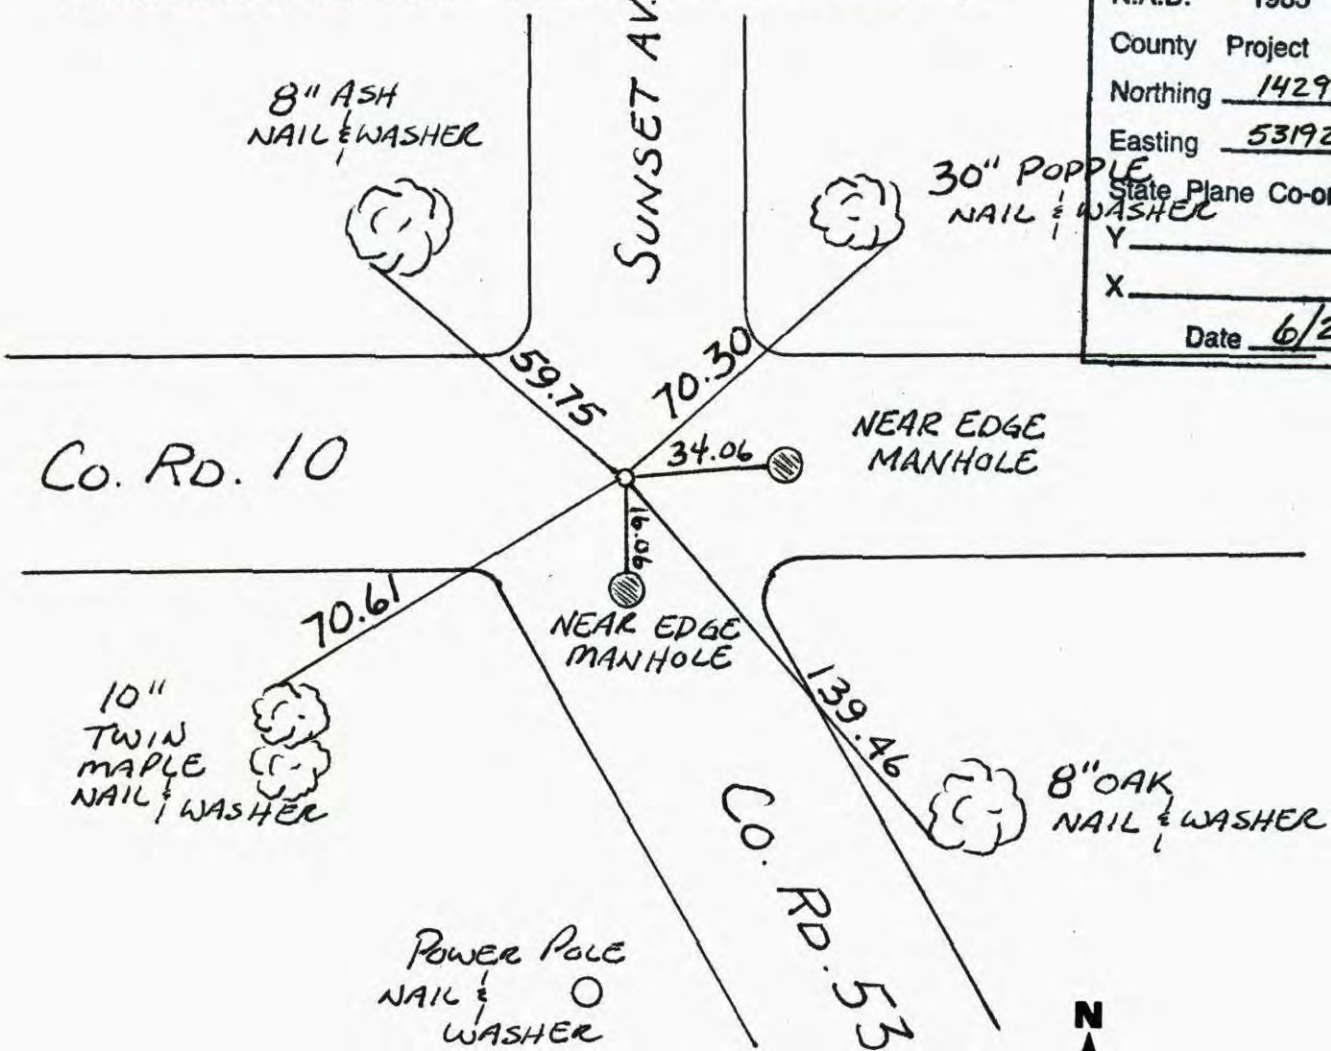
N.A.D. 1983
County Project
Northing 1429
Easting 53192
State Plane Co-or
Y
X
Date 6/2

SUNSET AV.

8" ASH
NAIL & WASHER

30" POPPLE
NAIL & WASHER

59.75
70.30
34.06

NEAR EDGE
MANHOLE

CO. RD. 10

16.06

NEAR EDGE
MANHOLE

70.61

139.46

10"
TWIN
MAPLE
NAIL & WASHER

8" OAK
NAIL & WASHER

CO. RD. 53

POWER POLE
NAIL & WASHER

N